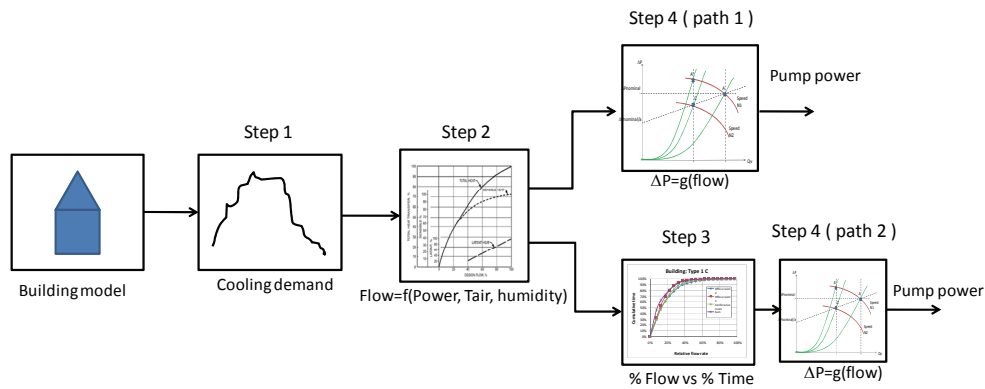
Step 4 ( path 1 )

Pump power

Step 1

Step 2

Building model

Cooling demand

Flow=f(Power, Tair, humidity)

ΔP=g(flow)

Step 3

Step 4 ( path 2 )

Building: Type 1 C

Pump power

% Flow vs % Time

ΔP=g(flow)